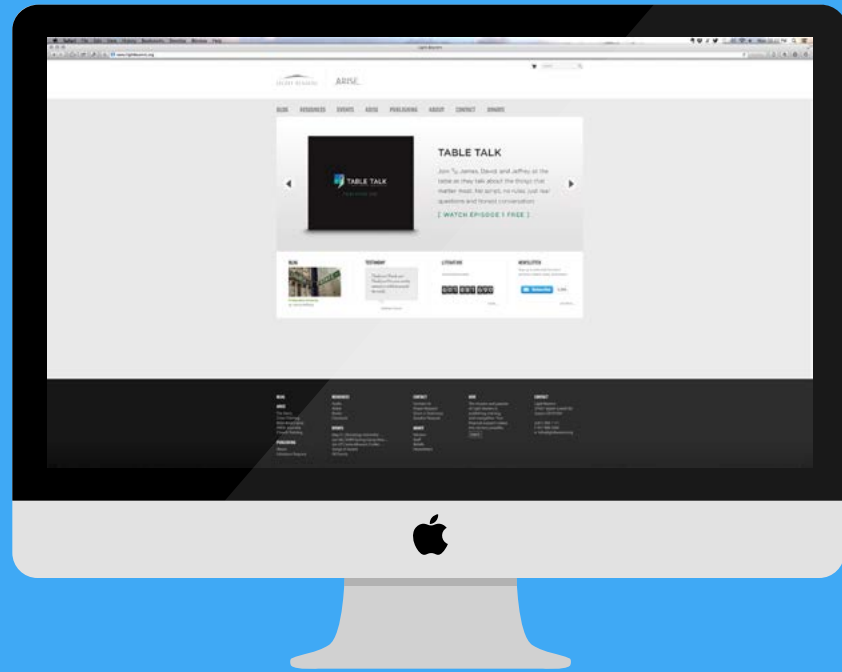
ARISE

BLOG RESOURCES EVENTS ARISE PUBLISHING ABOUT CONTACT DONATE

TABLE TALK

TABLE TALK

Join Ty, James, David and Jeffrey at the table as they talk about the things that matter most. No script, no rules, just real questions and honest conversation.

[ WATCH EPISODE 1 FREE ]

BLOG

TESTIMONY

LITANYTAB

NEWSLETTER

Subscribe

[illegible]